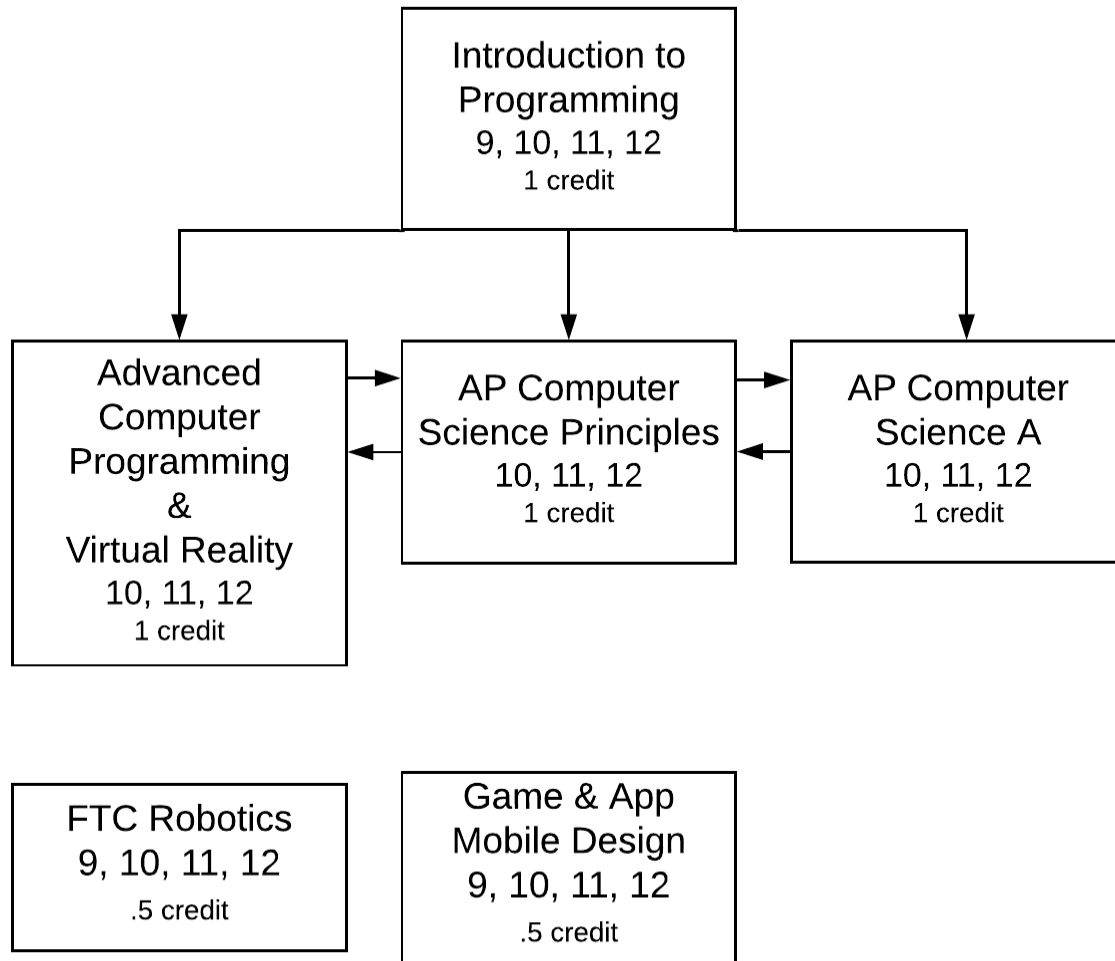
Introduction to Programming
9, 10, 11, 12
1 credit

Advanced Computer Programming & Virtual Reality
10, 11, 12
1 credit

AP Computer Science Principles
10, 11, 12
1 credit

AP Computer Science A
10, 11, 12
1 credit

FTC Robotics
9, 10, 11, 12
.5 credit

Game & App Mobile Design
9, 10, 11, 12
.5 credit